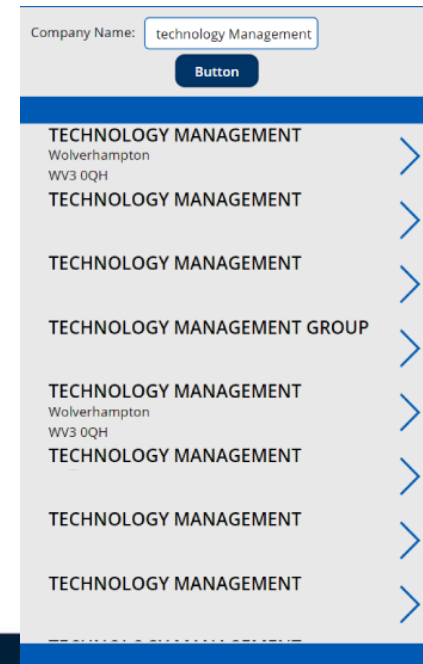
Company Name: technology Management

Button

TECHNOLOGY MANAGEMENT
Wolverhampton
WV3 0QH

TECHNOLOGY MANAGEMENT

TECHNOLOGY MANAGEMENT

TECHNOLOGY MANAGEMENT GROUP

TECHNOLOGY MANAGEMENT
Wolverhampton
WV3 0QH

TECHNOLOGY MANAGEMENT

TECHNOLOGY MANAGEMENT

TECHNOLOGY MANAGEMENT

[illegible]